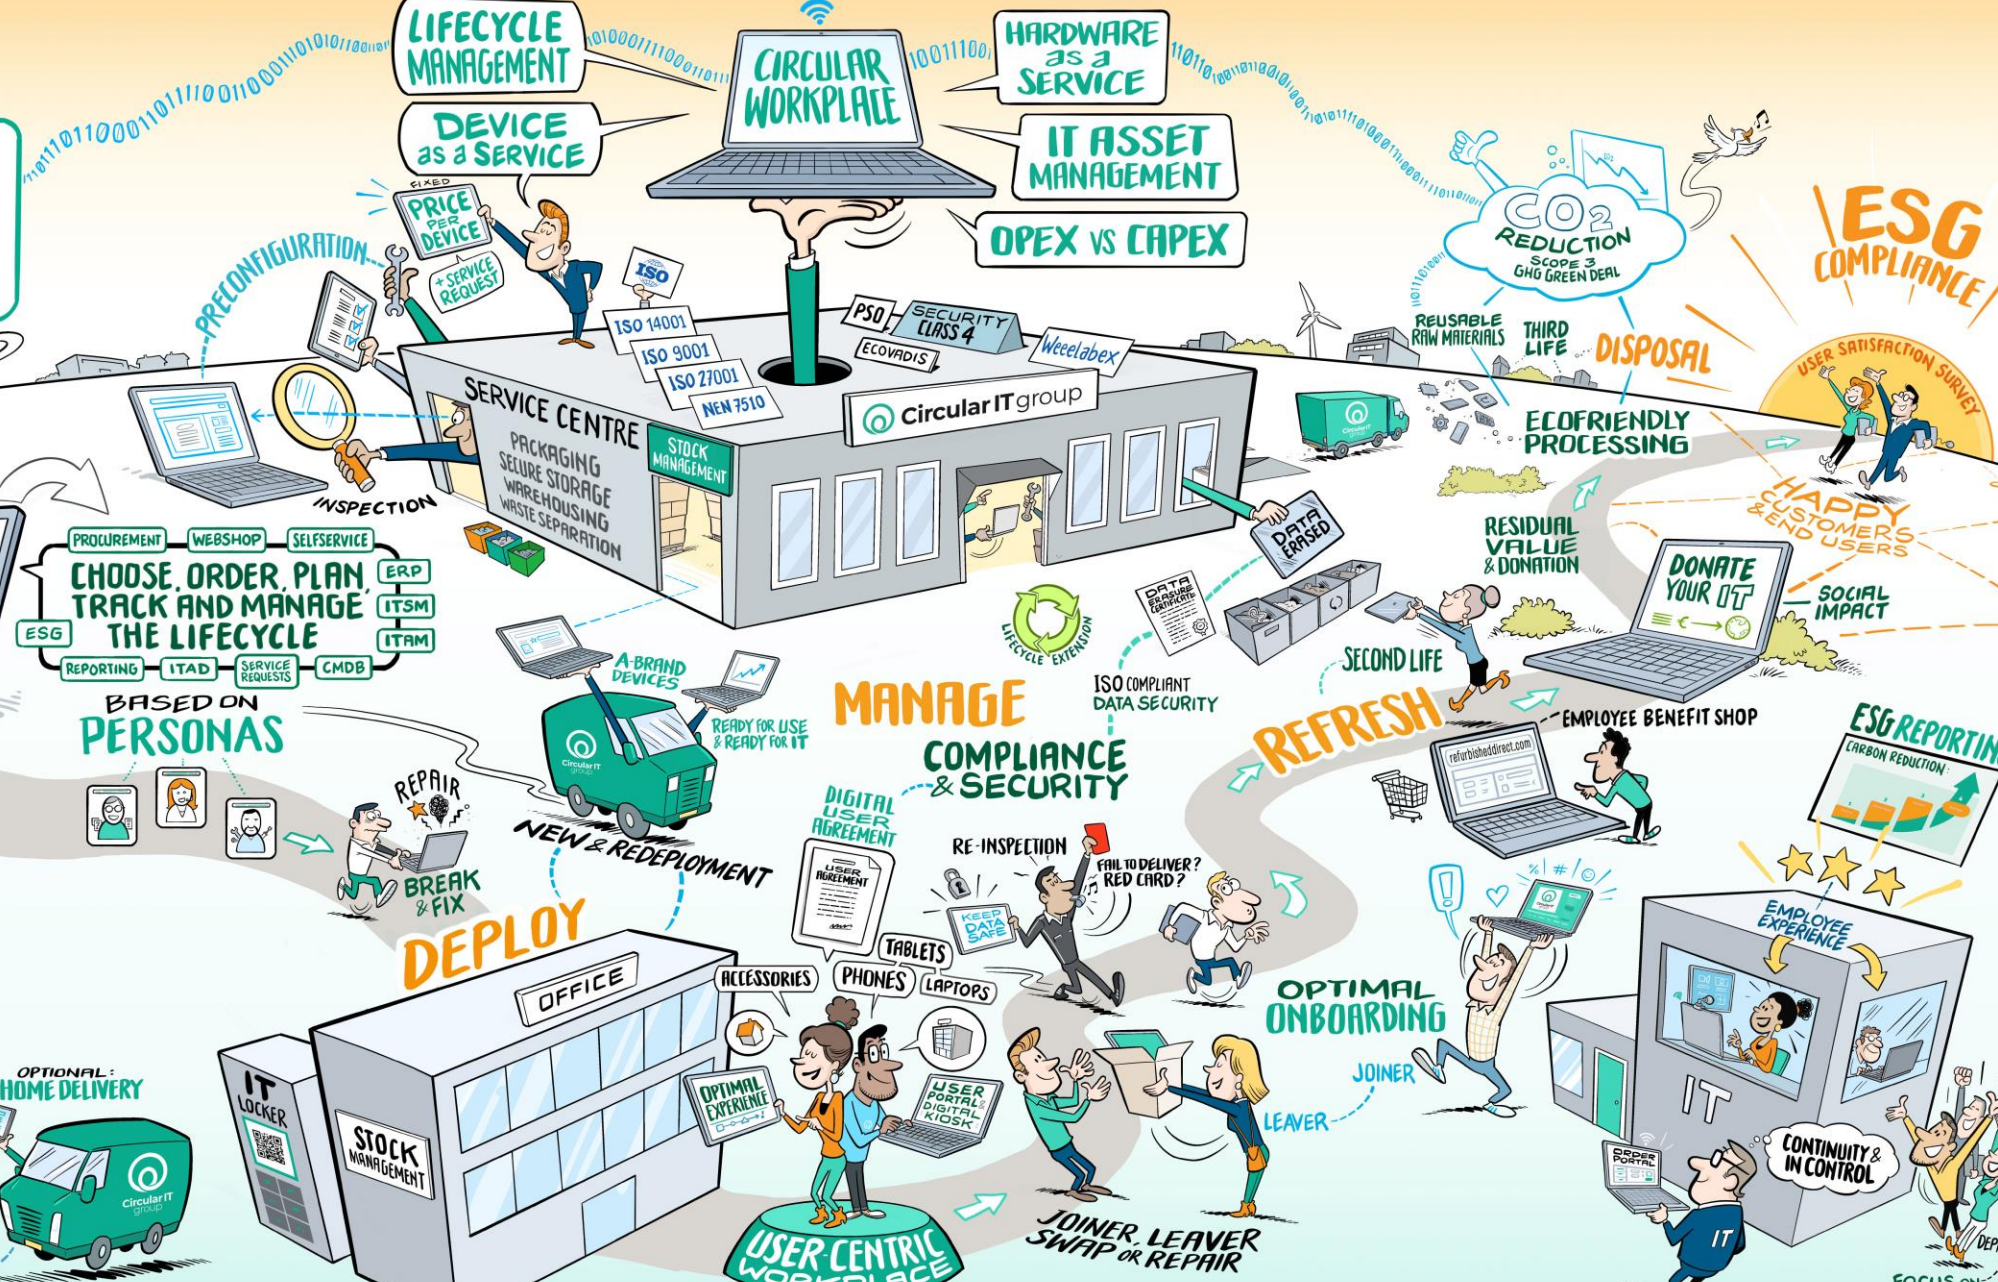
LIFECYCLE MANAGEMENT

CIRCULAR WORKPLACE

HARDWARE as a SERVICE

DEVICE as a SERVICE

IT ASSET MANAGEMENT

OPEX VS CAPEX

FIXED PRICE PER DEVICE

+ SERVICE REQUEST

PRECONFIGURATION

ISO

ISO 14001

ISO 9001

ISO 27001

NEN 7510

PSO

SECURITY CLASS 4

ECOVADIS

Weeelabex

SERVICE CENTRE

PACKAGING
SECURE STORAGE
WAREHOUSING
WASTE SEPARATION

STOCK MANAGEMENT

Circular IT group

INSPECTION

$CO_2$ REDUCTION
SCOPE 3
GHG GREEN DEAL

ESG COMPLIANCE

REUSABLE RAW MATERIALS

THIRD LIFE

DISPOSAL

USER SATISFACTION SURVEY

ECOFRIENDLY PROCESSING

HAPPY CUSTOMERS & END USERS

RESIDUAL VALUE & DONATION

DONATE YOUR IT

SOCIAL IMPACT

DATA ERASED

DATA ERASURE CERTIFICATE

PROCUREMENT
WEBSHOP
SELFSERVICE
CHOOSE, ORDER, PLAN, TRACK AND MANAGE THE LIFECYCLE
ERP
ITSM
ITAM
ESG
REPORTING
ITAD
SERVICE REQUESTS
CMDB

LIFECYCLE EXTENSION

ISO COMPLIANT DATA SECURITY

SECOND LIFE

A-BRAND DEVICES

READY FOR USE & READY FOR IT

MANAGE

REFRESH

EMPLOYEE BENEFIT SHOP

refurbisheddirect.com

ESG REPORTING

CARBON REDUCTION

BASED ON PERSONAS

REPAIR

BREAK & FIX

NEW & REDEPLOYMENT

COMPLIANCE & SECURITY

DIGITAL USER AGREEMENT

USER AGREEMENT

RE-INSPECTION

FAIL TO DELIVER? RED CARD?

KEEP DATA SAFE

DEPLOY

OFFICE

TABLETS

ACCESSORIES

PHONES

LAPTOPS

OPTIMAL ONBOARDING

JOINER

LEAVER

EMPLOYEE EXPERIENCE

OPTIONAL: HOME DELIVERY

Circular IT group

IT LOCKER

STOCK MANAGEMENT

OPTIMAL EXPERIENCE

USER PORTAL & DIGITAL KIOSK

USER-CENTRIC WORKPLACE

JOINER, LEAVER SWAP OR REPAIR

IT

ORDER PORTAL

CONTINUITY & IN CONTROL

IT

FOCUS ON

DEP